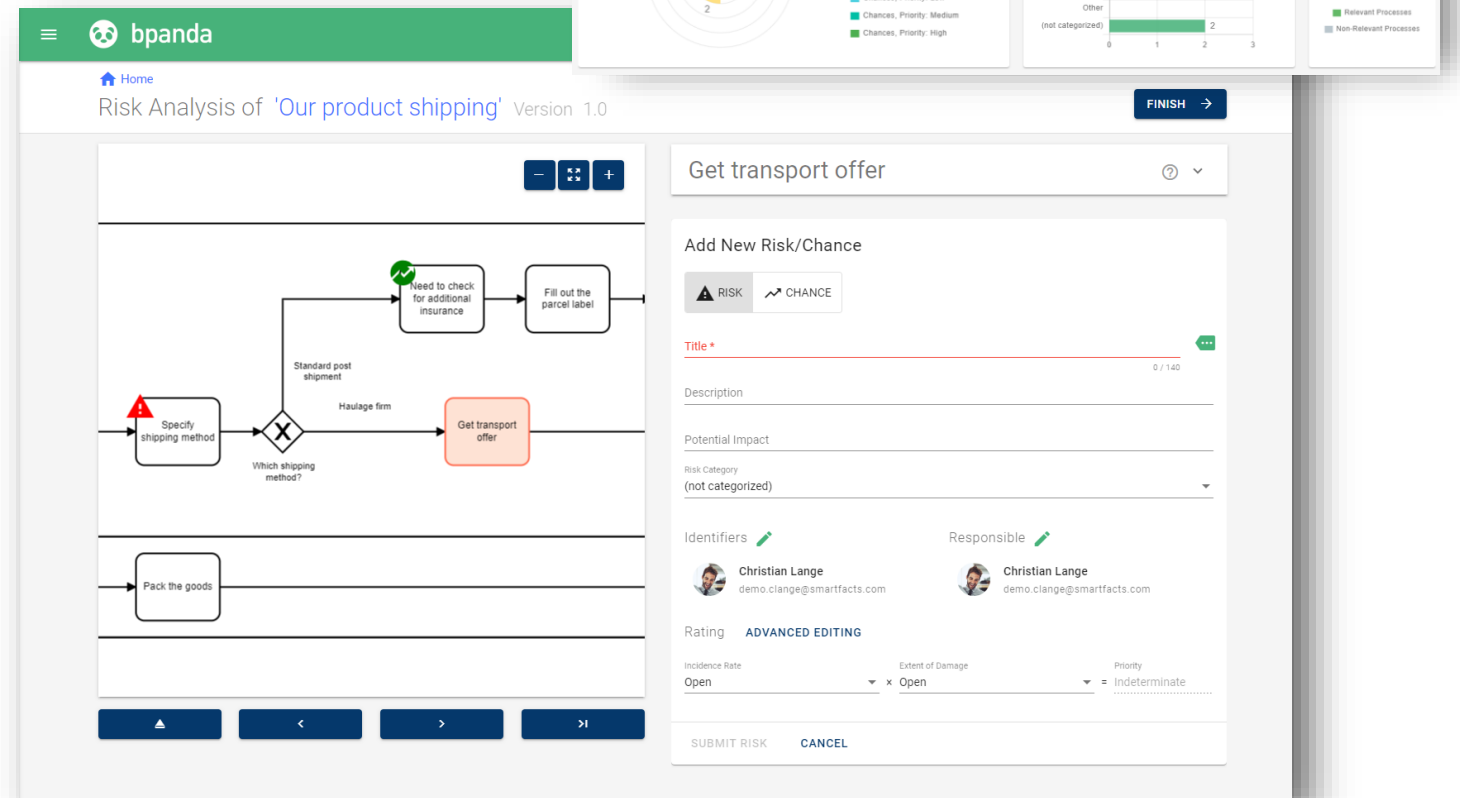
2

Chances, Priority: Medium

Chances, Priority: High

Other

(not categorized)

2

0 1 2 3

Relevant Processes

Non-Relevant Processes

bpanda

Home

Risk Analysis of 'Our product shipping' Version 1.0

FINISH

Need to check for additional insurance

Fill out the parcel label

Standard post shipment

Haulage firm

Specify shipping method

Get transport offer

Which shipping method?

Pack the goods

Get transport offer

Add New Risk/Chance

RISK

CHANCE

Title *

0 / 140

Description

Potential Impact

Risk Category

(not categorized)

Identifiers

Responsible

Christian Lange

demo.clange@smartfacts.com

Christian Lange

demo.clange@smartfacts.com

Rating

ADVANCED EDITING

Incidence Rate

Open

×

Extent of Damage

Open

=

Priority

Indeterminate

SUBMIT RISK

CANCEL